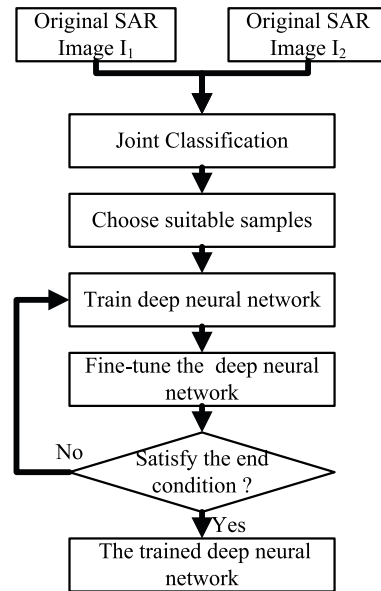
Original SAR Image $I_1$

Original SAR Image $I_2$

Joint Classification

Choose suitable samples

Train deep neural network

Fine-tune the deep neural network

No

Satisfy the end condition ?

Yes

The trained deep neural network